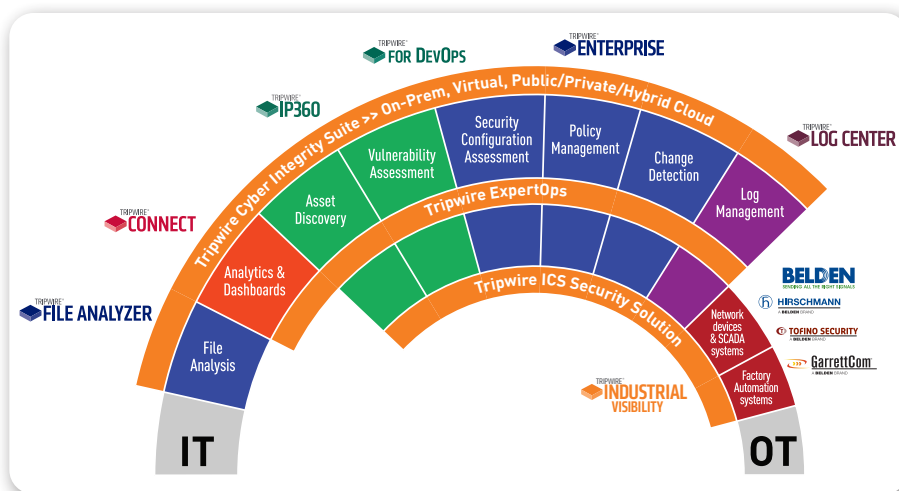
TRIPWIRE FOR DEVOPS

TRIPWIRE ENTERPRISE

TRIPWIRE IP360

Tripwire Cyber Integrity Suite >> On-Prem, Virtual, Public/Private/Hybrid Cloud

TRIPWIRE LOG CENTER

TRIPWIRE CONNECT

TRIPWIRE FILE ANALYZER

File Analysis

Analytics & Dashboards

Asset Discovery

Vulnerability Assessment

Security Configuration Assessment

Policy Management

Change Detection

Log Management

Tripwire ExpertOps

Tripwire ICS Security Solution

Network devices & SCADA systems

Factory Automation systems

BELDEN SENDING ALL THE RIGHT SIGNALS

HIRSCHMANN A BELDEN BRAND

TOFINO SECURITY A BELDEN BRAND

GarrettCom A BELDEN BRAND

TRIPWIRE INDUSTRIAL VISIBILITY

IT

OT